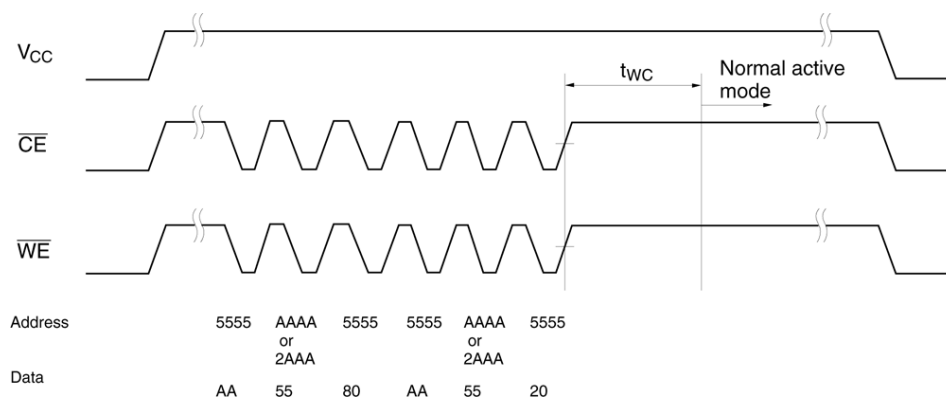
$V_{CC}$

$t_{WC}$

Normal active mode

$\overline{CE}$

$\overline{WE}$

| Address | 5555 | AAAA or 2AAA | 5555 | 5555 | AAAA or 2AAA | 5555 |
|---|---|---|---|---|---|---|
| Data | AA | 55 | 80 | AA | 55 | 20 |